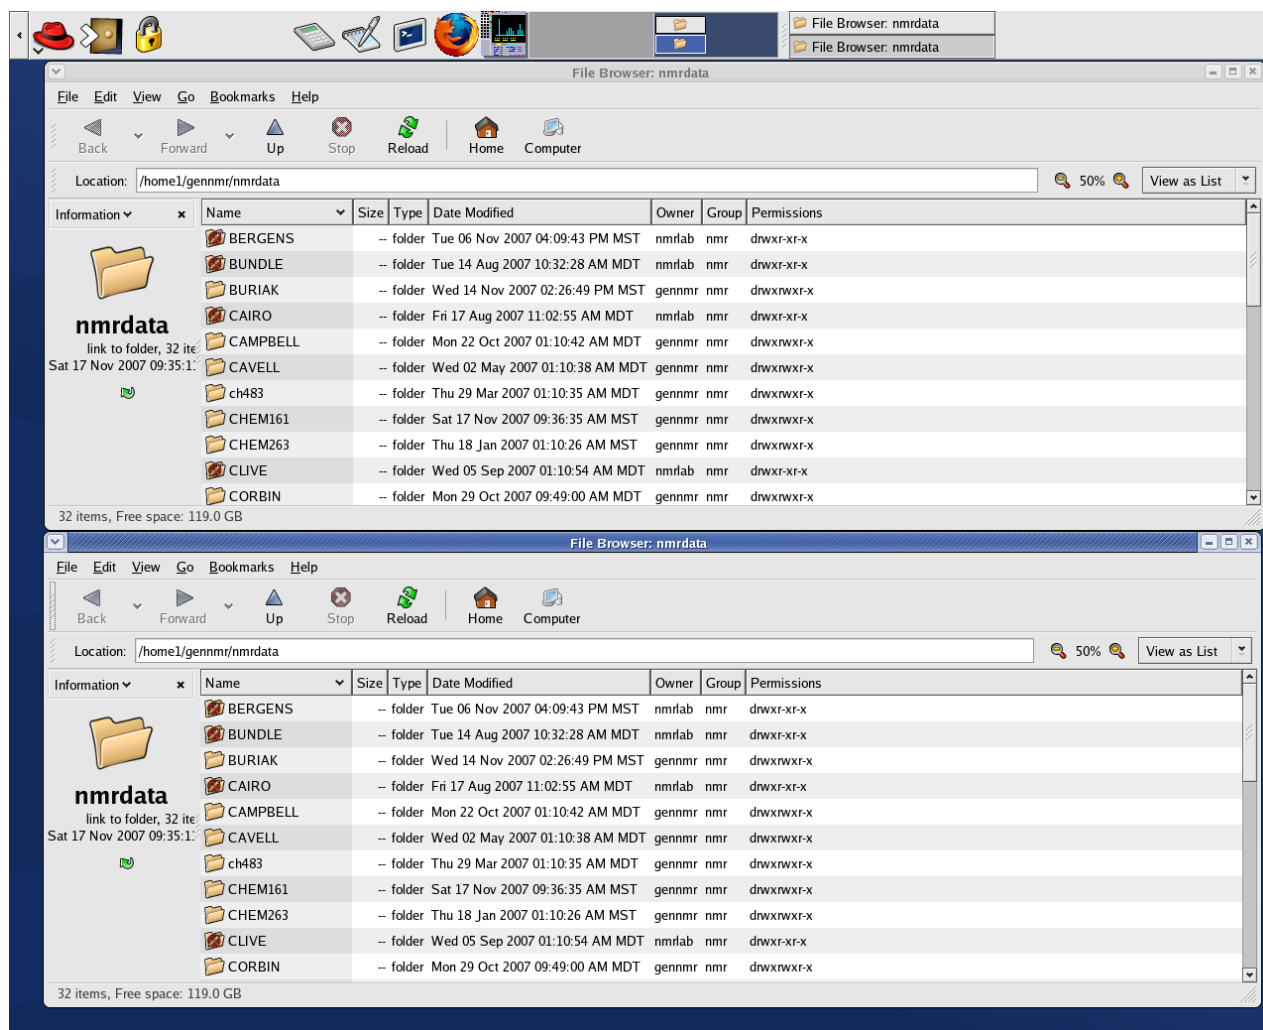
File Browser: nmrdata
File Browser: nmrdata

File Browser: nmrdata

File Edit View Go Bookmarks Help

Back Forward Up Stop Reload Home Computer

Location: /home1/gennmr/nmrdata

50% View as List

Information ×

nmrdata
link to folder, 32 ite
Sat 17 Nov 2007 09:35:1

| Name | Size | Type | Date Modified | Owner | Group | Permissions |
|---|---|---|---|---|---|---|
| BERGENS | -- | folder | Tue 06 Nov 2007 04:09:43 PM MST | nmrlab | nmr | drwxr-xr-x |
| BUNDLE | -- | folder | Tue 14 Aug 2007 10:32:28 AM MDT | nmrlab | nmr | drwxr-xr-x |
| BURIAK | -- | folder | Wed 14 Nov 2007 02:26:49 PM MST | gennmr | nmr | drwxrwxr-x |
| CAIRO | -- | folder | Fri 17 Aug 2007 11:02:55 AM MDT | nmrlab | nmr | drwxr-xr-x |
| CAMPBELL | -- | folder | Mon 22 Oct 2007 01:10:42 AM MDT | gennmr | nmr | drwxrwxr-x |
| CAVELL | -- | folder | Wed 02 May 2007 01:10:38 AM MDT | gennmr | nmr | drwxrwxr-x |
| ch483 | -- | folder | Thu 29 Mar 2007 01:10:35 AM MDT | gennmr | nmr | drwxrwxr-x |
| CHEM161 | -- | folder | Sat 17 Nov 2007 09:36:35 AM MST | gennmr | nmr | drwxrwxr-x |
| CHEM263 | -- | folder | Thu 18 Jan 2007 01:10:26 AM MST | gennmr | nmr | drwxrwxr-x |
| CLIVE | -- | folder | Wed 05 Sep 2007 01:10:54 AM MDT | nmrlab | nmr | drwxr-xr-x |
| CORBIN | -- | folder | Mon 29 Oct 2007 09:49:00 AM MDT | gennmr | nmr | drwxrwxr-x |

32 items, Free space: 119.0 GB

File Browser: nmrdata

File Edit View Go Bookmarks Help

Back Forward Up Stop Reload Home Computer

Location: /home1/gennmr/nmrdata

50% View as List

Information ×

nmrdata
link to folder, 32 ite
Sat 17 Nov 2007 09:35:1

| Name | Size | Type | Date Modified | Owner | Group | Permissions |
|---|---|---|---|---|---|---|
| BERGENS | -- | folder | Tue 06 Nov 2007 04:09:43 PM MST | nmrlab | nmr | drwxr-xr-x |
| BUNDLE | -- | folder | Tue 14 Aug 2007 10:32:28 AM MDT | nmrlab | nmr | drwxr-xr-x |
| BURIAK | -- | folder | Wed 14 Nov 2007 02:26:49 PM MST | gennmr | nmr | drwxrwxr-x |
| CAIRO | -- | folder | Fri 17 Aug 2007 11:02:55 AM MDT | nmrlab | nmr | drwxr-xr-x |
| CAMPBELL | -- | folder | Mon 22 Oct 2007 01:10:42 AM MDT | gennmr | nmr | drwxrwxr-x |
| CAVELL | -- | folder | Wed 02 May 2007 01:10:38 AM MDT | gennmr | nmr | drwxrwxr-x |
| ch483 | -- | folder | Thu 29 Mar 2007 01:10:35 AM MDT | gennmr | nmr | drwxrwxr-x |
| CHEM161 | -- | folder | Sat 17 Nov 2007 09:36:35 AM MST | gennmr | nmr | drwxrwxr-x |
| CHEM263 | -- | folder | Thu 18 Jan 2007 01:10:26 AM MST | gennmr | nmr | drwxrwxr-x |
| CLIVE | -- | folder | Wed 05 Sep 2007 01:10:54 AM MDT | nmrlab | nmr | drwxr-xr-x |
| CORBIN | -- | folder | Mon 29 Oct 2007 09:49:00 AM MDT | gennmr | nmr | drwxrwxr-x |

32 items, Free space: 119.0 GB